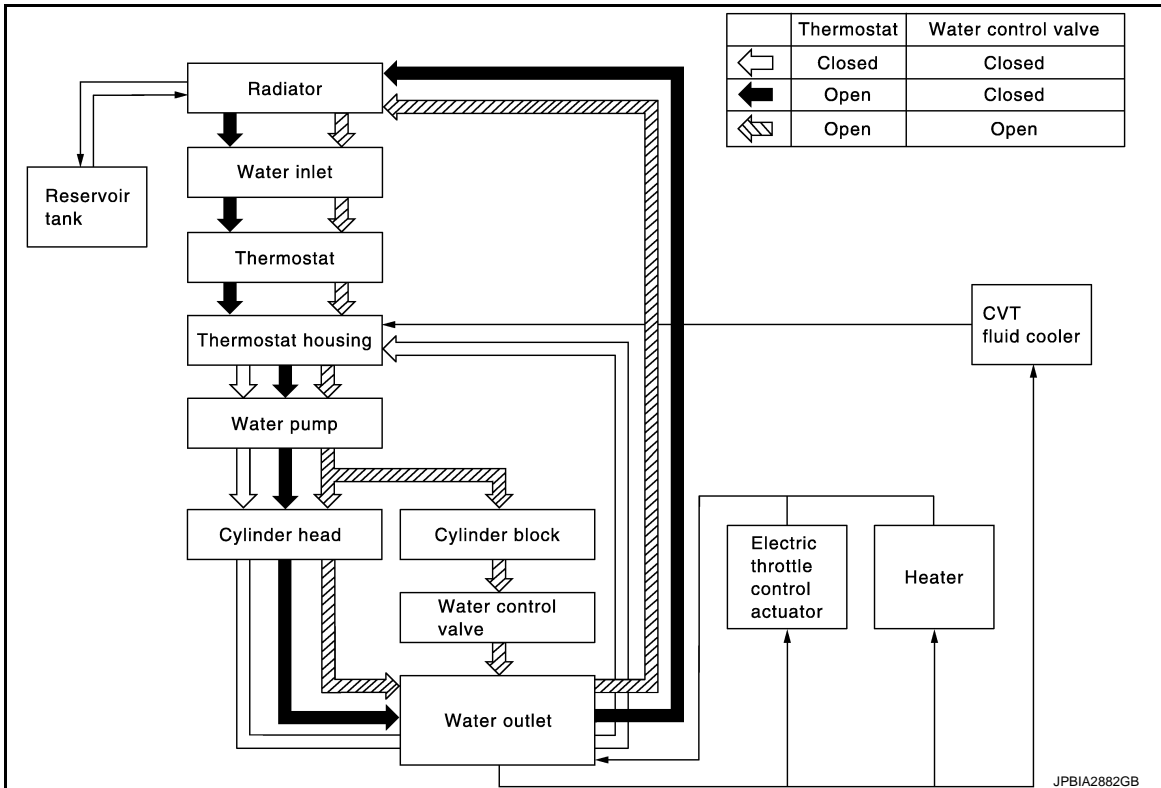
| | Thermostat | Water control valve |
|---|---|---|
| | Closed | Closed |
| | Open | Closed |
| | Open | Open |

Radiator

Reservoir tank

Water inlet

Thermostat

Thermostat housing

CVT fluid cooler

Water pump

Cylinder head

Cylinder block

Water control valve

Electric throttle control actuator

Heater

Water outlet

JPBIA2882GB